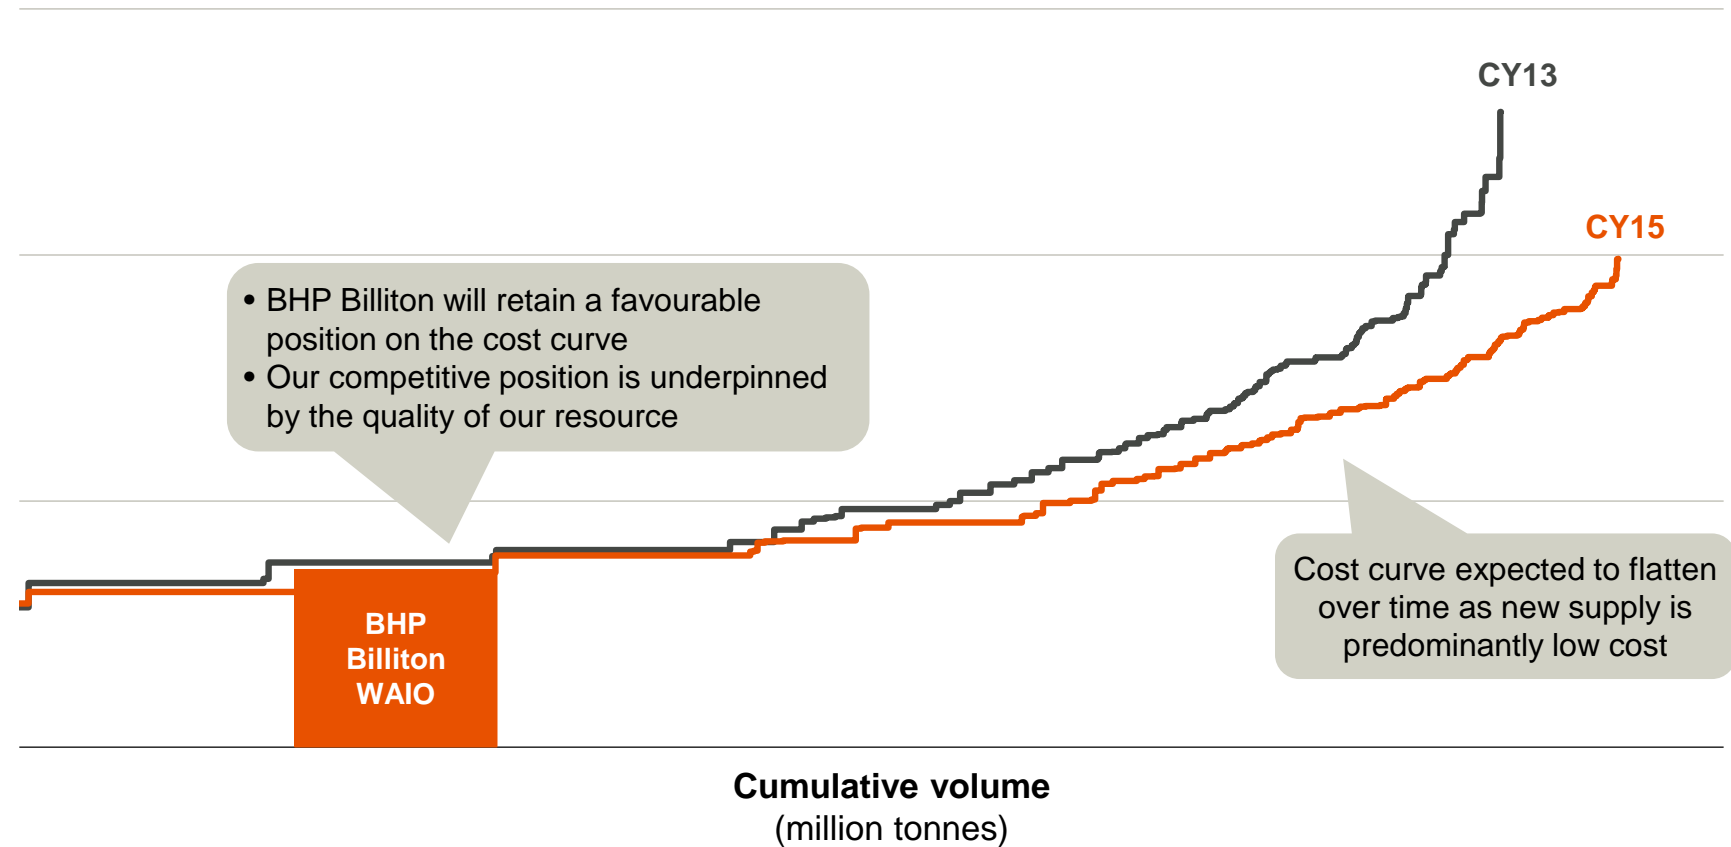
CY13

CY15

• BHP Billiton will retain a favourable position on the cost curve
• Our competitive position is underpinned by the quality of our resource

BHP Billiton WAIO

Cost curve expected to flatten over time as new supply is predominantly low cost

Cumulative volume
(million tonnes)